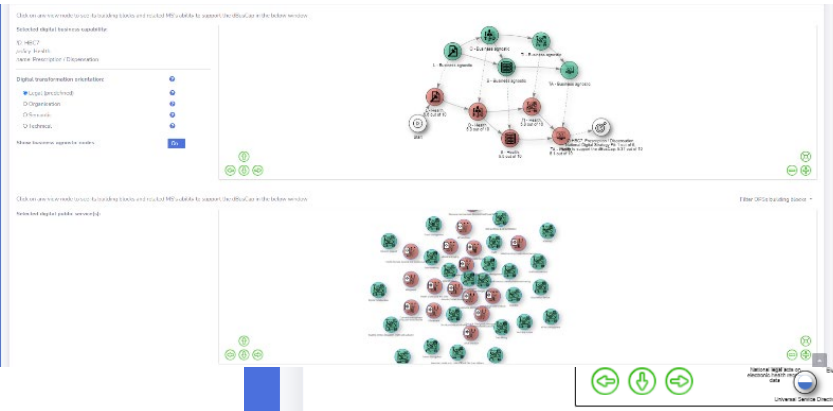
Click on one or more (group) building blocks and related MBBs to support the dBizCap in the below window.

Selected digital business capability

ID: HBC7
policy: Health
name: Prescription / Dispensation

Digital transformation orientation

Legal (predefined)
Organisation
Process
Technical

Show business agents nodes

Go

1 - Business agents
2 - Business agents
3 - Business agents
4 - Business agents
5 - Business agents
74 - Business agents

5 - Health
6 - Health
71 - Health
8 - Health
9 - Health

HBC7 Prescription / Dispensation

Click on one or more (group) building blocks and related MBBs to support the dBizCap in the below window.

Filter OPSs building blocks

Selected digital public service(s)

National legal acts on electronic health records data

Universal Service Directive